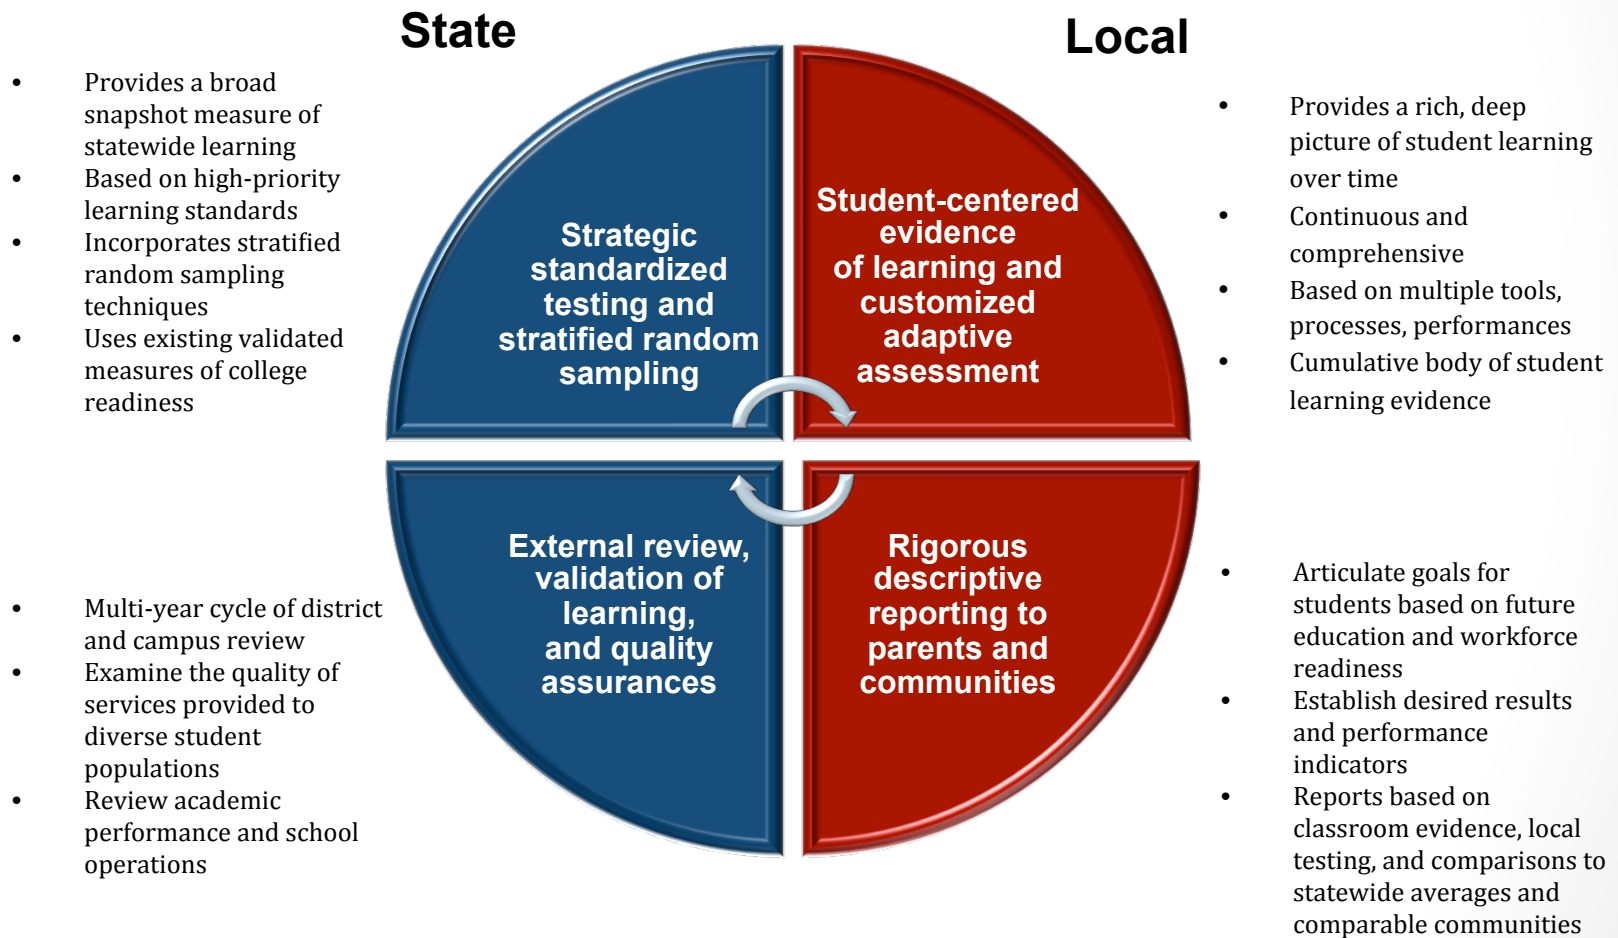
State

Local

- Provides a broad snapshot measure of statewide learning
- Based on high-priority learning standards
- Incorporates stratified random sampling techniques
- Uses existing validated measures of college readiness

Strategic standardized testing and stratified random sampling

Student-centered evidence of learning and customized adaptive assessment

- Provides a rich, deep picture of student learning over time
- Continuous and comprehensive
- Based on multiple tools, processes, performances
- Cumulative body of student learning evidence

- Multi-year cycle of district and campus review
- Examine the quality of services provided to diverse student populations
- Review academic performance and school operations

External review, validation of learning, and quality assurances

Rigorous descriptive reporting to parents and communities

- Articulate goals for students based on future education and workforce readiness
- Establish desired results and performance indicators
- Reports based on classroom evidence, local testing, and comparisons to statewide averages and comparable communities